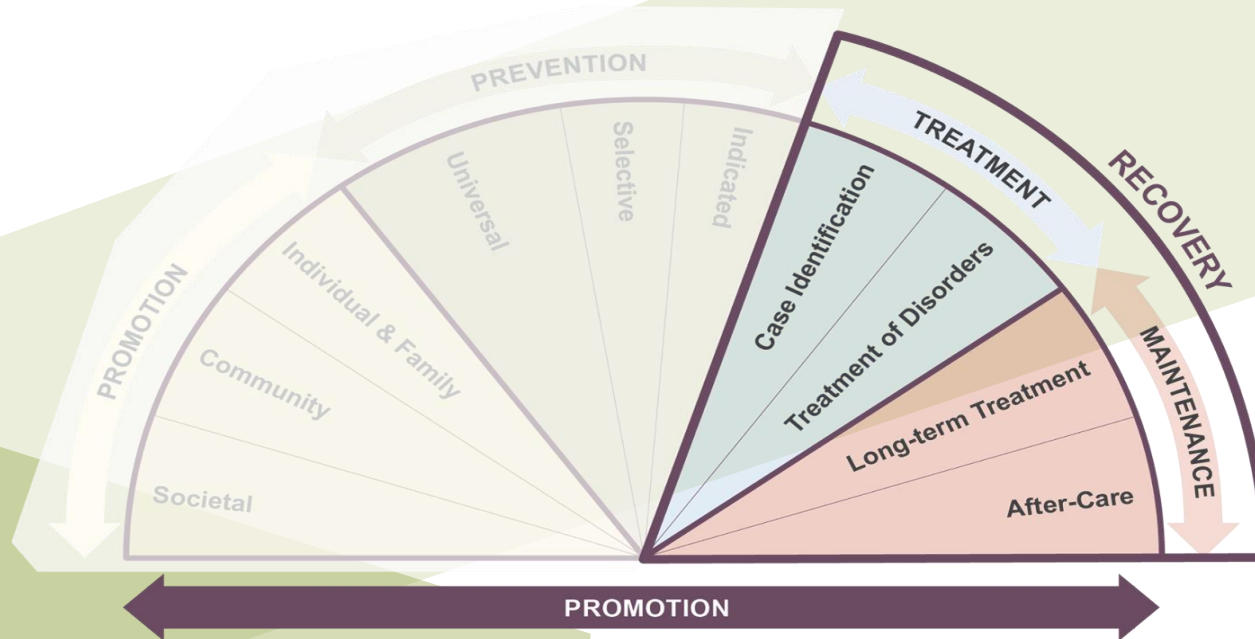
PREVENTION
PROMOTION
Societal
Community
Individual & Family
Universal
Selective
Indicated
TREATMENT
RECOVERY
Case Identification
Treatment of Disorders
Long-term Treatment
After-Care
MAINTENANCE
PROMOTION